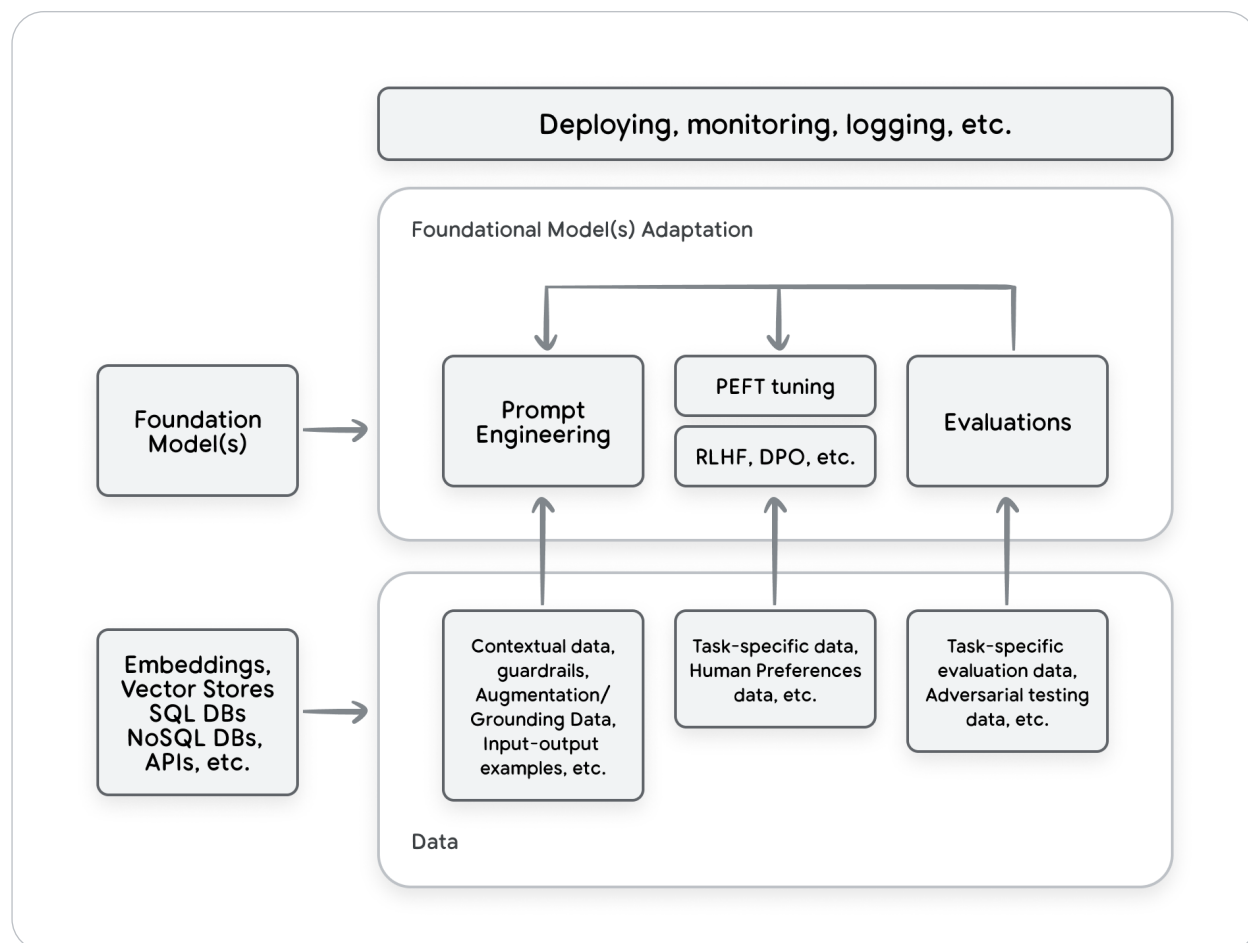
Deploying, monitoring, logging, etc.

Foundational Model(s) Adaptation

Foundation Model(s)

Prompt Engineering

PEFT tuning

RLHF, DPO, etc.

Evaluations

Embeddings, Vector Stores SQL DBs NoSQL DBs, APIs, etc.

Contextual data, guardrails, Augmentation/ Grounding Data, Input-output examples, etc.

Task-specific data, Human Preferences data, etc.

Task-specific evaluation data, Adversarial testing data, etc.

Data